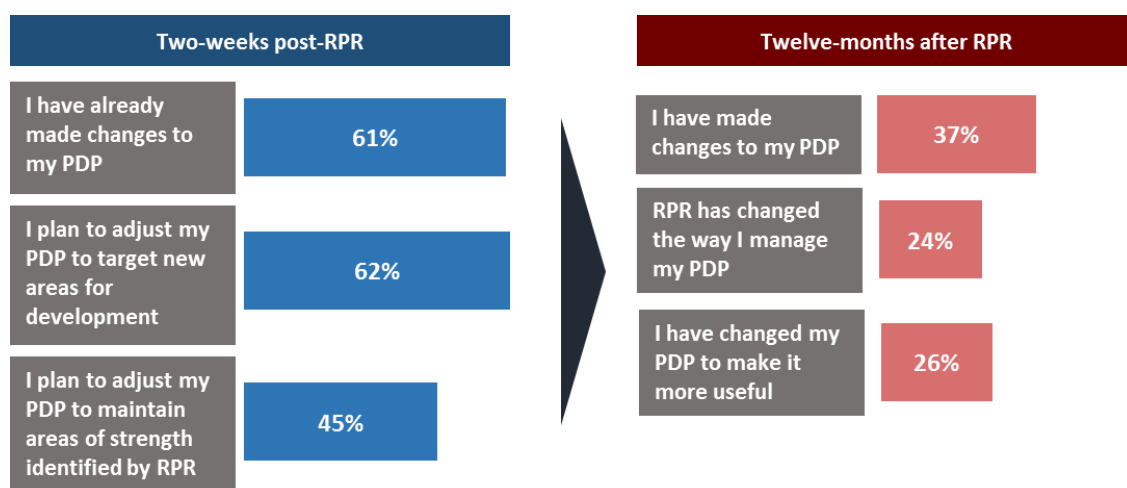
Two-weeks post-RPR

I have already made changes to my PDP

61%

I plan to adjust my PDP to target new areas for development

62%

I plan to adjust my PDP to maintain areas of strength identified by RPR

45%

Twelve-months after RPR

I have made changes to my PDP

37%

RPR has changed the way I manage my PDP

24%

I have changed my PDP to make it more useful

26%